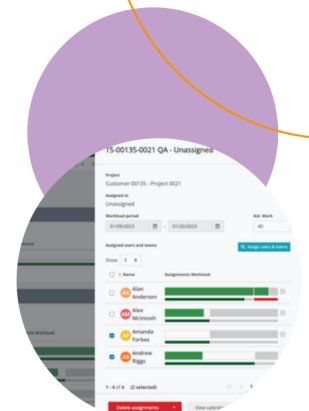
TS-00135-0021 QA - Unassigned

Project
Customer 00135 - Project 0021

Assigned to
Unassigned

Workload period
01/09/2023 - 01/09/2023

Est. Work
40

Assigned users and teams

Assign users & teams

Show 5

Name
Assignments Workload

AA Alan Anderson

AM Alex McIntosh

AF Amanda Forbes

AR Andrew Riggs

1 - 4 of 4 (2 selected)

Delete assignments

View calendar